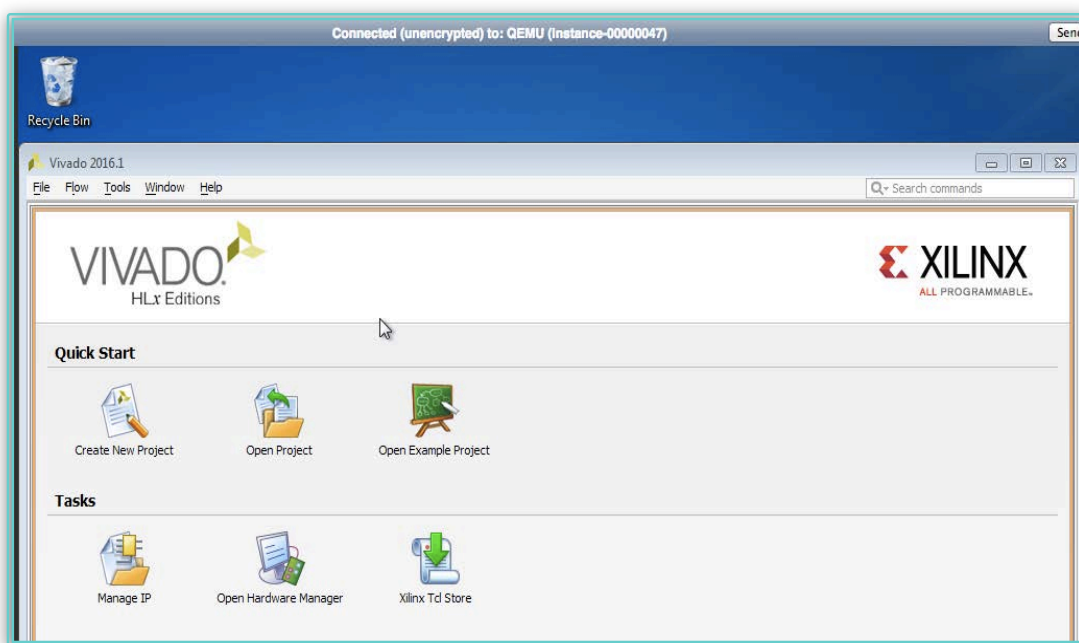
Connected (unencrypted) to: QEMU (instance-00000047)

Sen

Recycle Bin

Vivado 2016.1

File Flow Tools Window Help

Search commands

VIVADO. HLx Editions

XILINX ALL PROGRAMMABLE.

Quick Start

Create New Project

Open Project

Open Example Project

Tasks

Manage IP

Open Hardware Manager

Xilinx Tcl Store